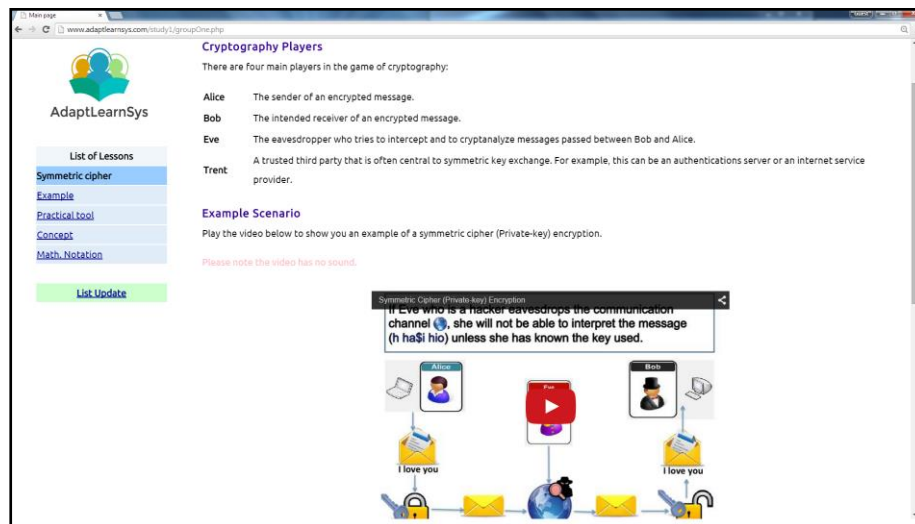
Main page
www.adaptlearnsys.com/study1/groupOne.php

AdaptLearnSys

List of Lessons
Symmetric cipher
Example
Practical tool
Concept
Math. Notation

List Update

Cryptography Players

There are four main players in the game of cryptography:

| | |
|---|---|
| Alice | The sender of an encrypted message. |
| Bob | The intended receiver of an encrypted message. |
| Eve | The eavesdropper who tries to intercept and to cryptanalyze messages passed between Bob and Alice. |
| Trent | A trusted third party that is often central to symmetric key exchange. For example, this can be an authentications server or an internet service provider. |

Example Scenario

Play the video below to show you an example of a symmetric cipher (Private-key) encryption.

Please note the video has no sound.

Symmetric Cipher (Private-key) Encryption

If Eve who is a hacker eavesdrops the communication channel, she will not be able to interpret the message (h ha$i hio) unless she has known the key used.

Alice
Eve
Bob

I love you
I love you